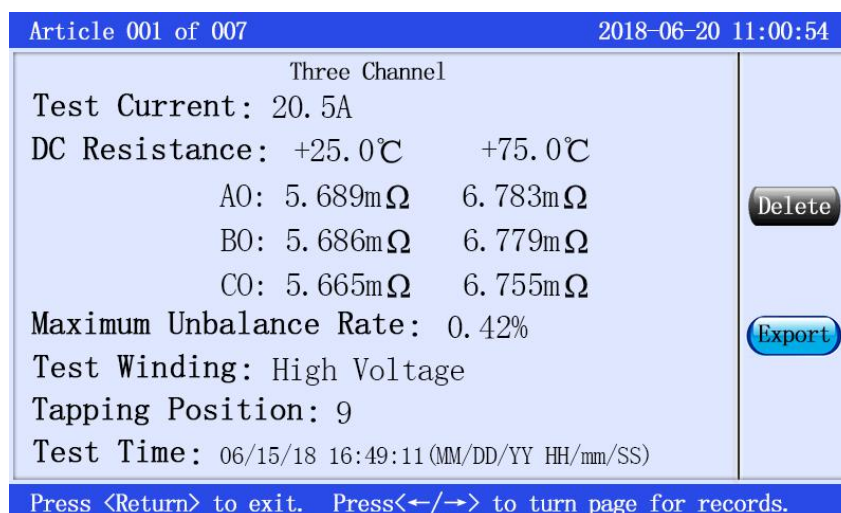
Article 001 of 007 2018-06-20 11:00:54

Three Channel

Test Current: 20.5A

DC Resistance: +25.0℃ +75.0℃

A0: 5.689mΩ 6.783mΩ

B0: 5.686mΩ 6.779mΩ

C0: 5.665mΩ 6.755mΩ

Maximum Unbalance Rate: 0.42%

Test Winding: High Voltage

Tapping Position: 9

Test Time: 06/15/18 16:49:11(MM/DD/YY HH/mm/SS)

Delete

Export

Press <Return> to exit. Press<←/→> to turn page for records.